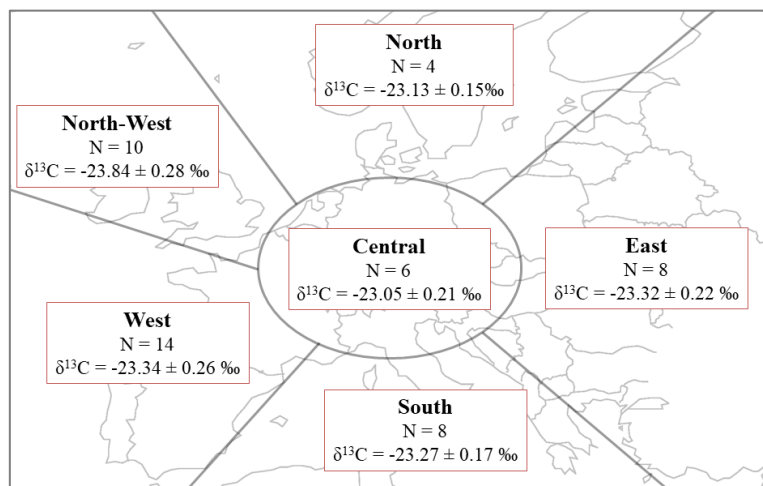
North
N = 4
$\delta^{13}C = -23.13 \pm 0.15‰$

North-West
N = 10
$\delta^{13}C = -23.84 \pm 0.28$ ‰

Central
N = 6
$\delta^{13}C = -23.05 \pm 0.21$ ‰

East
N = 8
$\delta^{13}C = -23.32 \pm 0.22$ ‰

West
N = 14
$\delta^{13}C = -23.34 \pm 0.26$ ‰

South
N = 8
$\delta^{13}C = -23.27 \pm 0.17$ ‰